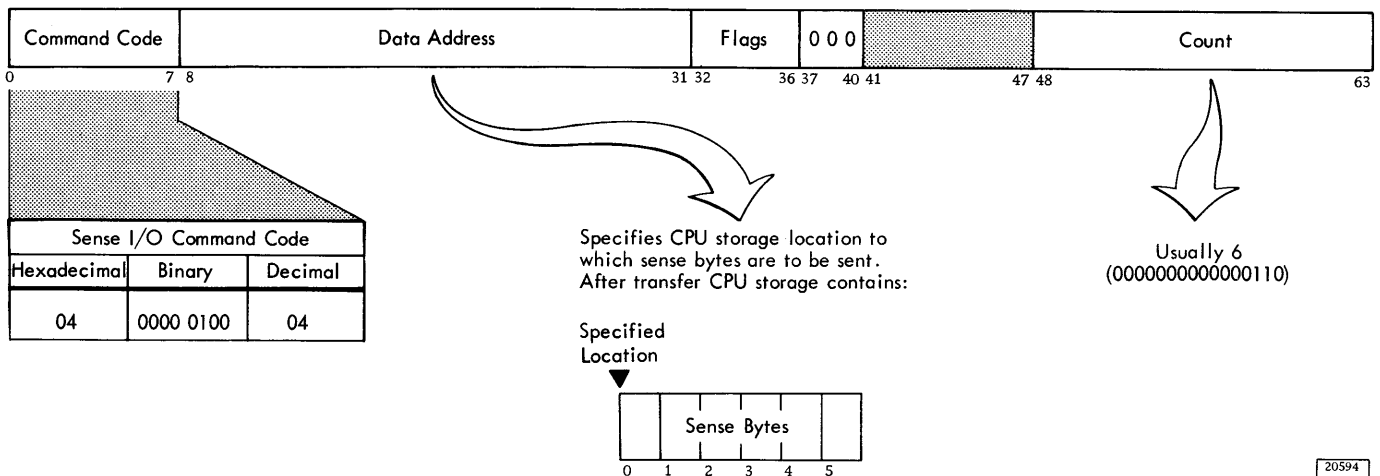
| Command Code | Data Address | Flags | 0 0 0 | | Count |
|---|---|---|---|---|---|

0 7 8 31 32 36 37 40 41 47 48 63

| Sense I/O Command Code | | |
|---|---|---|
| Hexadecimal | Binary | Decimal |
| 04 | 0000 0100 | 04 |

Specifies CPU storage location to which sense bytes are to be sent. After transfer CPU storage contains:

Specified Location

Sense Bytes

0 1 2 3 4 5

Usually 6 (0000000000000110)

20594